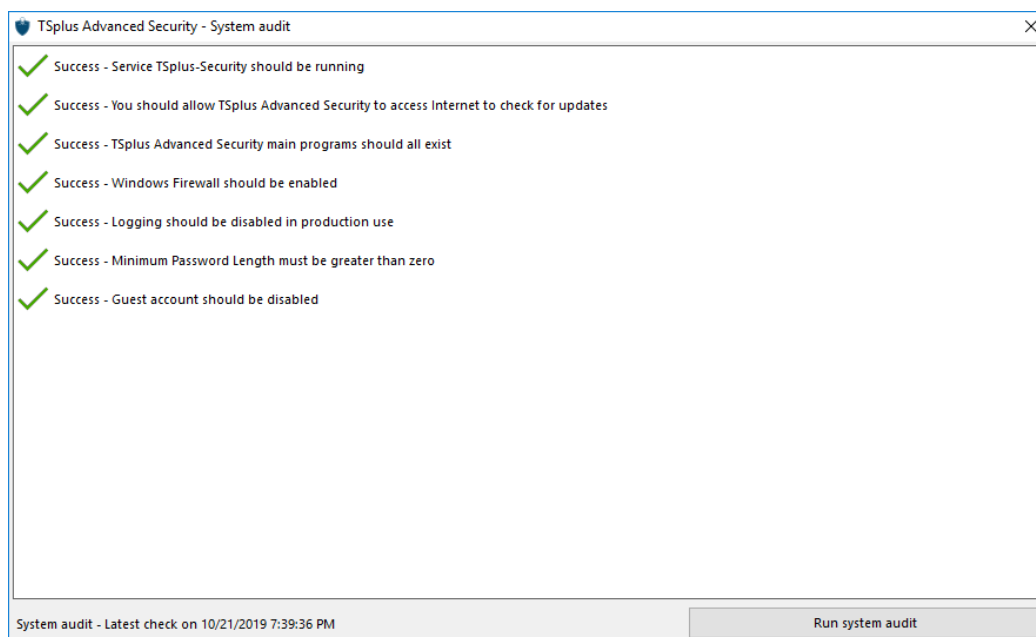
TSplus Advanced Security - System audit

Success - Service TSplus-Security should be running

Success - You should allow TSplus Advanced Security to access Internet to check for updates

Success - TSplus Advanced Security main programs should all exist

Success - Windows Firewall should be enabled

Success - Logging should be disabled in production use

Success - Minimum Password Length must be greater than zero

Success - Guest account should be disabled

System audit - Latest check on 10/21/2019 7:39:36 PM

Run system audit